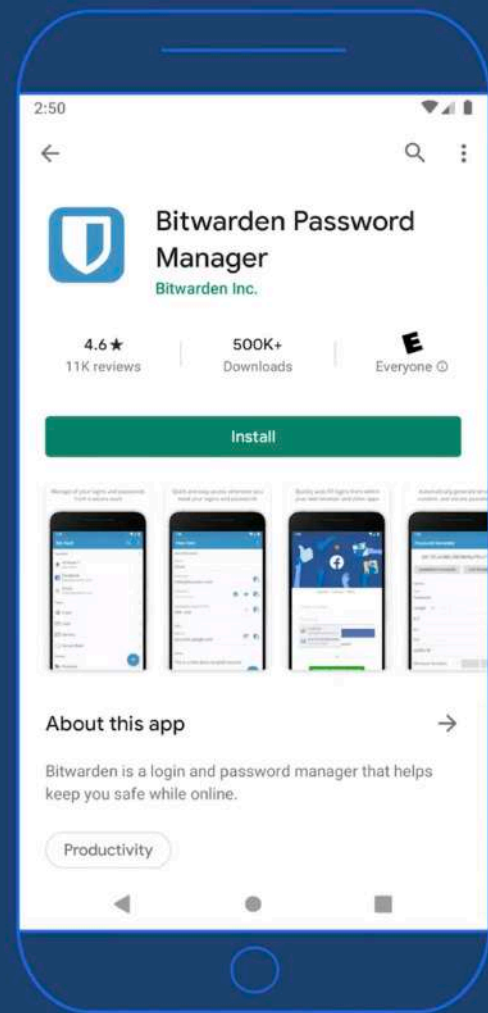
2:50

Bitwarden Password Manager
Bitwarden Inc.

4.6★
11K reviews

500K+
Downloads

E
Everyone ⓘ

Install

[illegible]

About this app

Bitwarden is a login and password manager that helps keep you safe while online.

Productivity